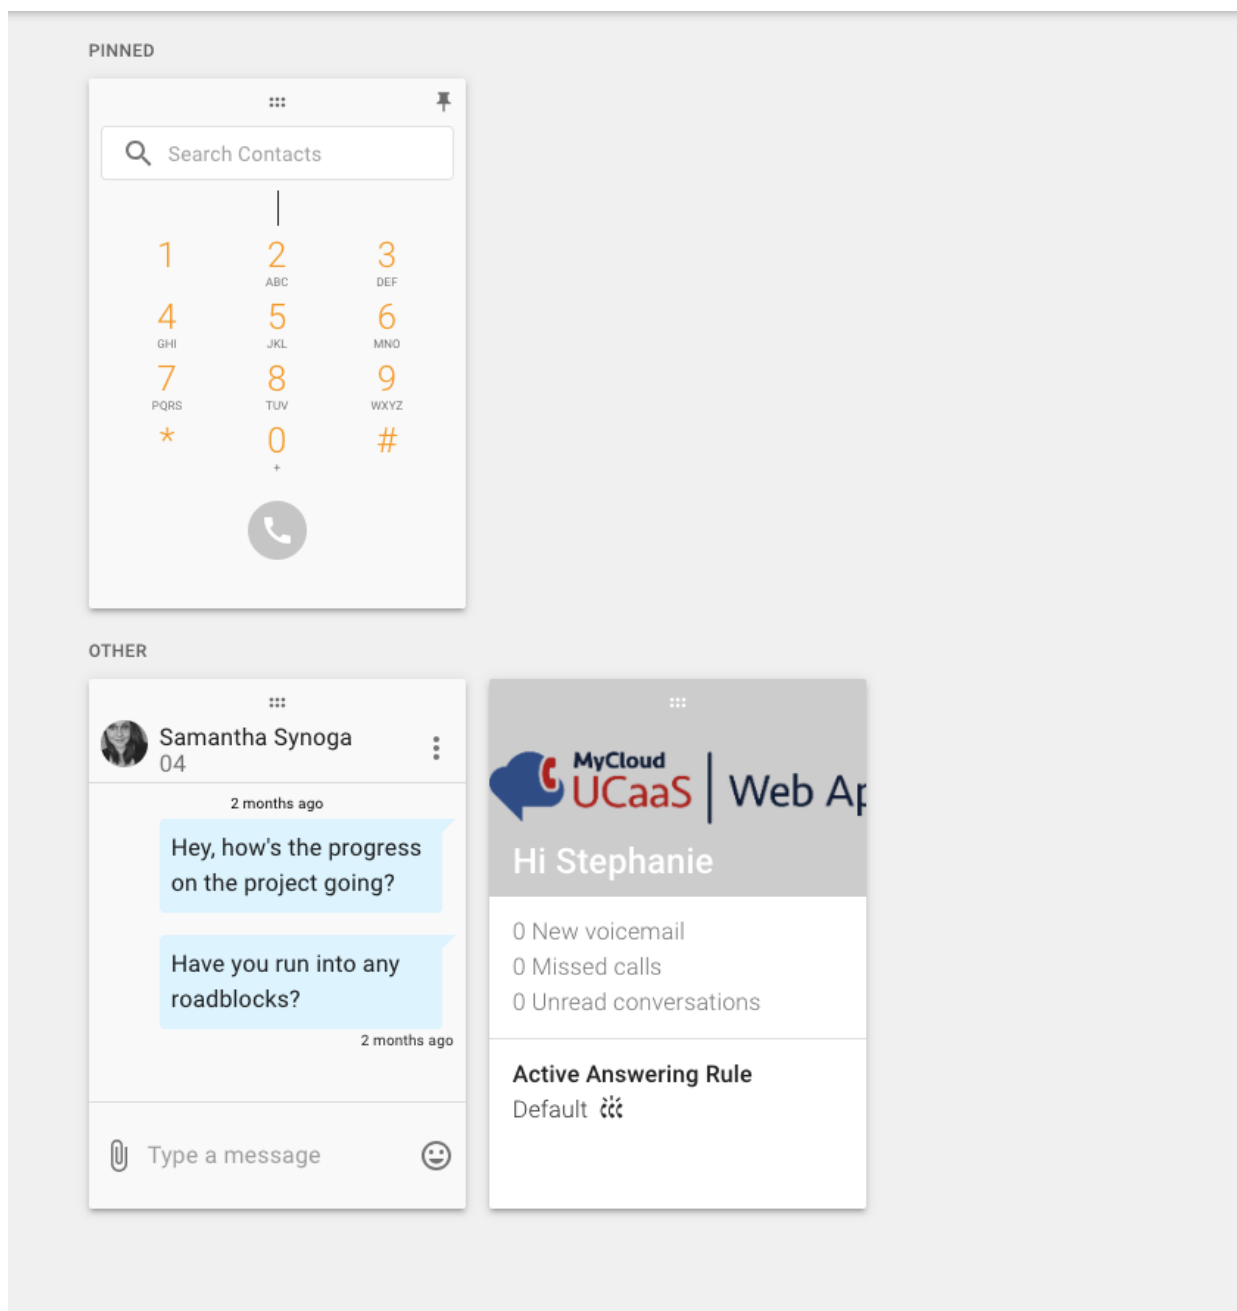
PINNED

Search Contacts

1
2 ABC
3 DEF
4 GHI
5 JKL
6 MNO
7 PQRS
8 TUV
9 WXYZ
*
0 +
#

OTHER

Samantha Synoga
04

2 months ago

Hey, how's the progress on the project going?

Have you run into any roadblocks?

2 months ago

Type a message

MyCloud UCaaS | Web Ap

Hi Stephanie

0 New voicemail
0 Missed calls
0 Unread conversations

Active Answering Rule
Default